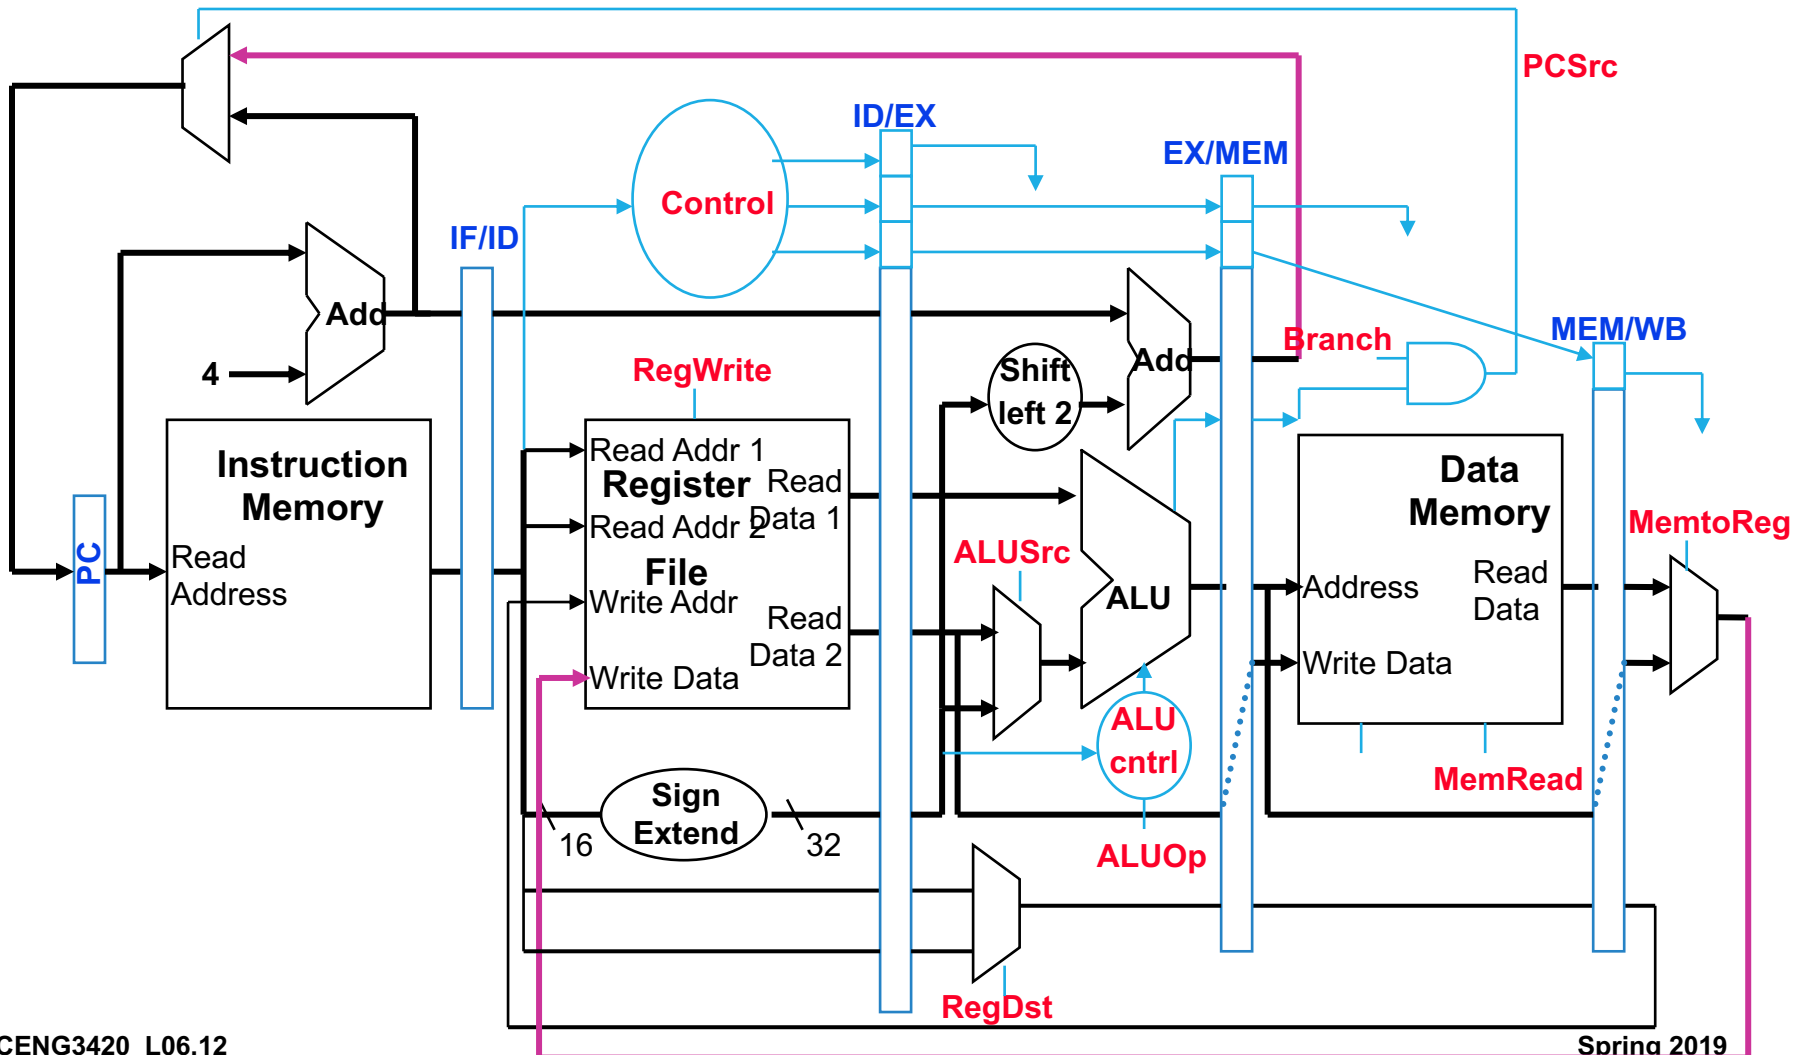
PCSrc

ID/EX

EX/MEM

Control

IF/ID

Add

4

RegWrite

Shift left 2

Add

Branch

MEM/WB

Instruction Memory

Read Address

PC

Read Addr 1

Register File

Read Data 1

Read Addr 2

Write Addr

Write Data

Read Data 2

ALUSrc

ALU

Data Memory

Address

Read Data

Write Data

MemtoReg

ALU cntrl

MemRead

Sign Extend

16

32

ALUOp

RegDst

CENG3420 L06.12

Spring 2019